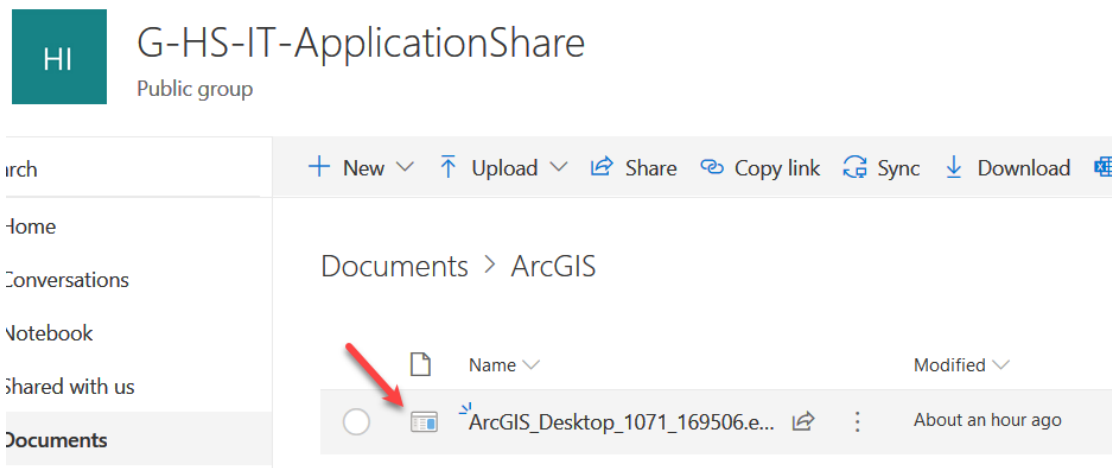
HI

G-HS-IT-ApplicationShare

Public group

arch

Home

Conversations

Notebook

Shared with us

Documents

+ New ⌵ Upload ⌵ Share Copy link Sync Download

Documents > ArcGIS

Name ⌵

Modified ⌵

ArcGIS_Desktop_1071_169506.e...

About an hour ago